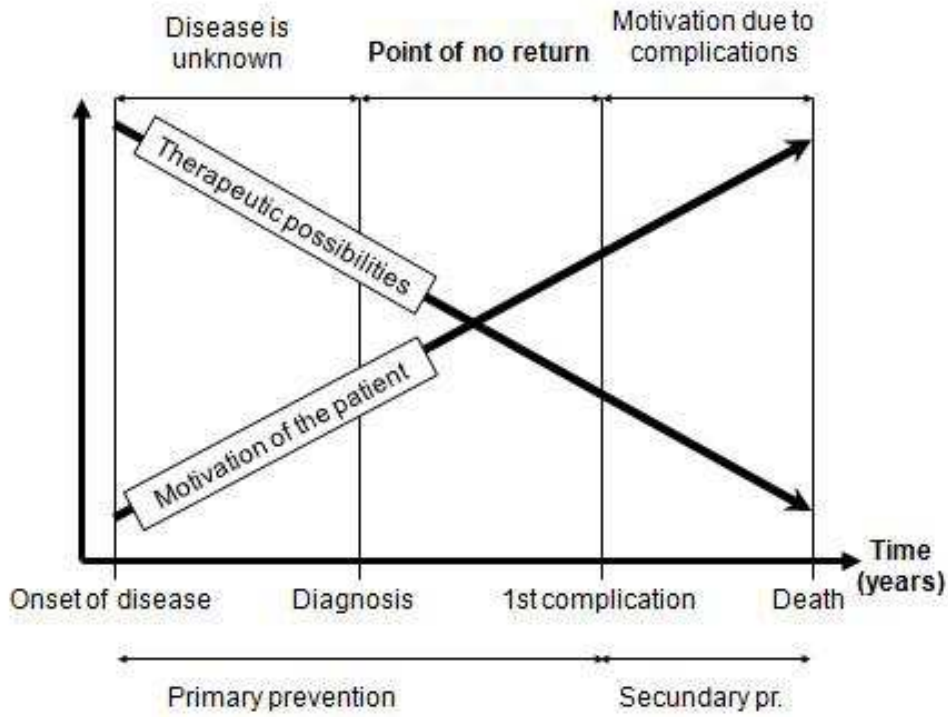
Disease is unknown

Point of no return

Motivation due to complications

Therapeutic possibilities

Motivation of the patient

Time (years)

Onset of disease

Diagnosis

1st complication

Death

Primary prevention

Secundary pr.